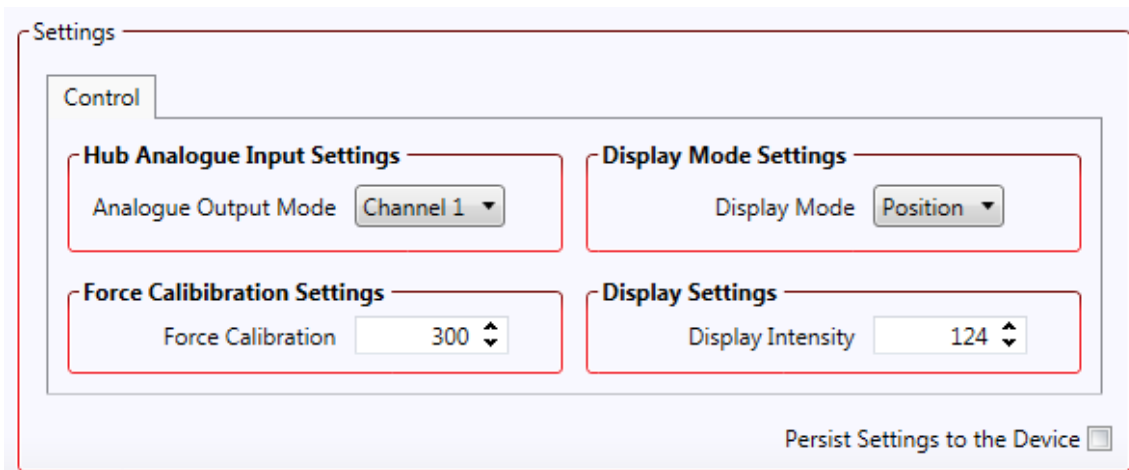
Settings

Control

Hub Analogue Input Settings

Analogue Output Mode Channel 1

Display Mode Settings

Display Mode Position

Force Calibibration Settings

Force Calibration 300

Display Settings

Display Intensity 124

Persist Settings to the Device